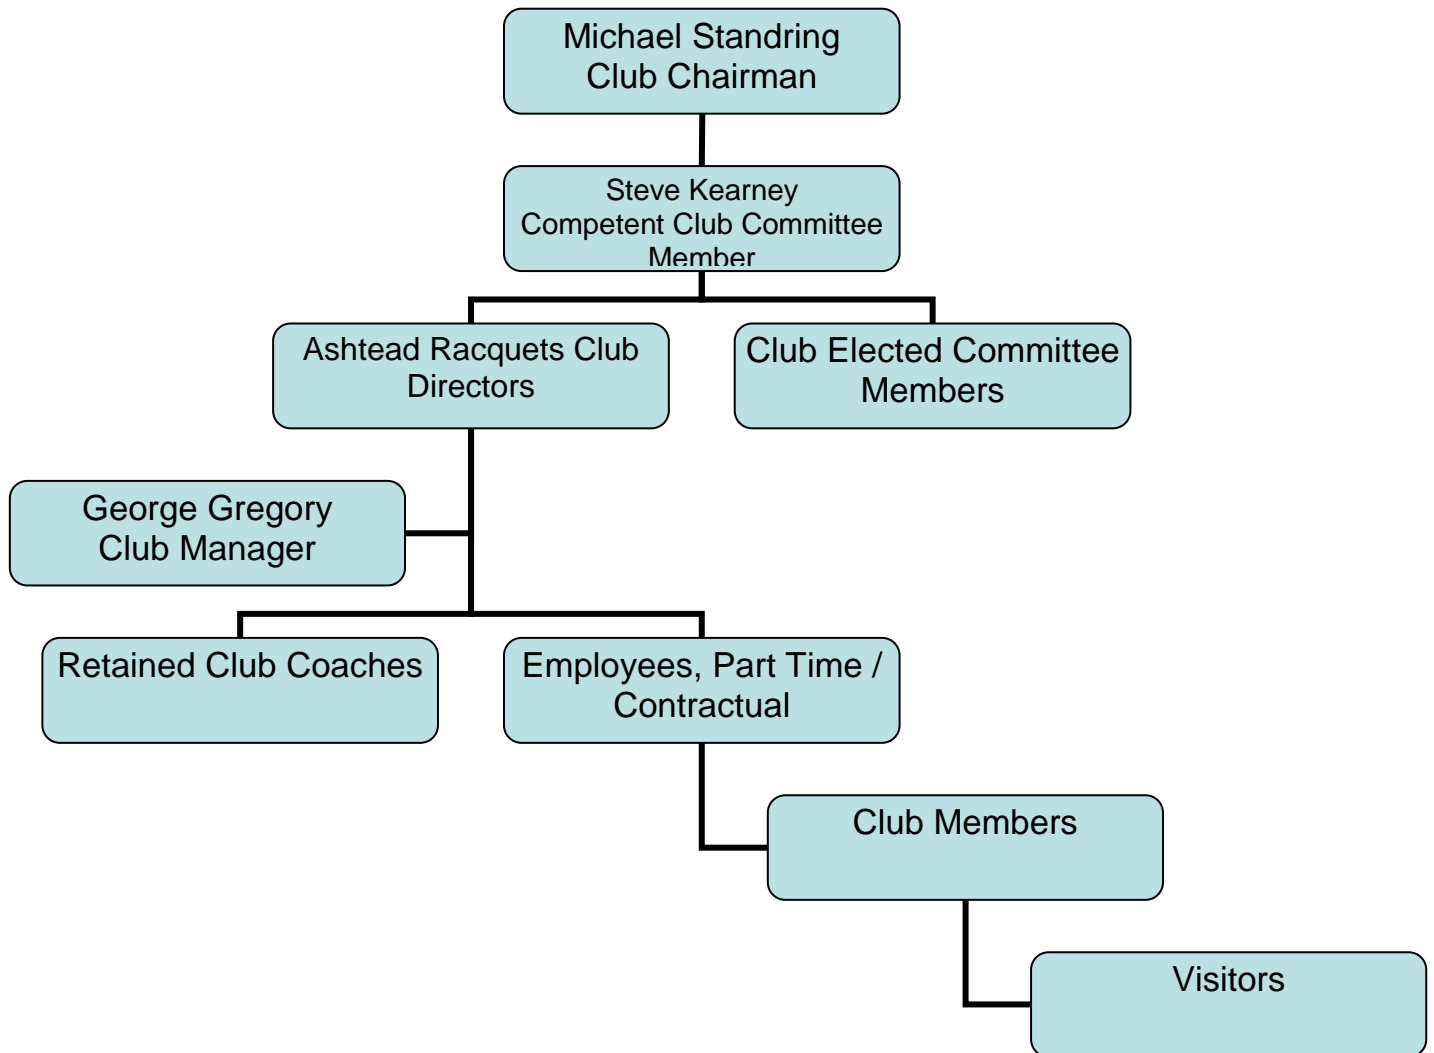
Michael Standring
Club Chairman

Steve Kearney
Competent Club Committee Member

Ashtead Racquets Club Directors

Club Elected Committee Members

George Gregory
Club Manager

Retained Club Coaches

Employees, Part Time / Contractual

Club Members

Visitors